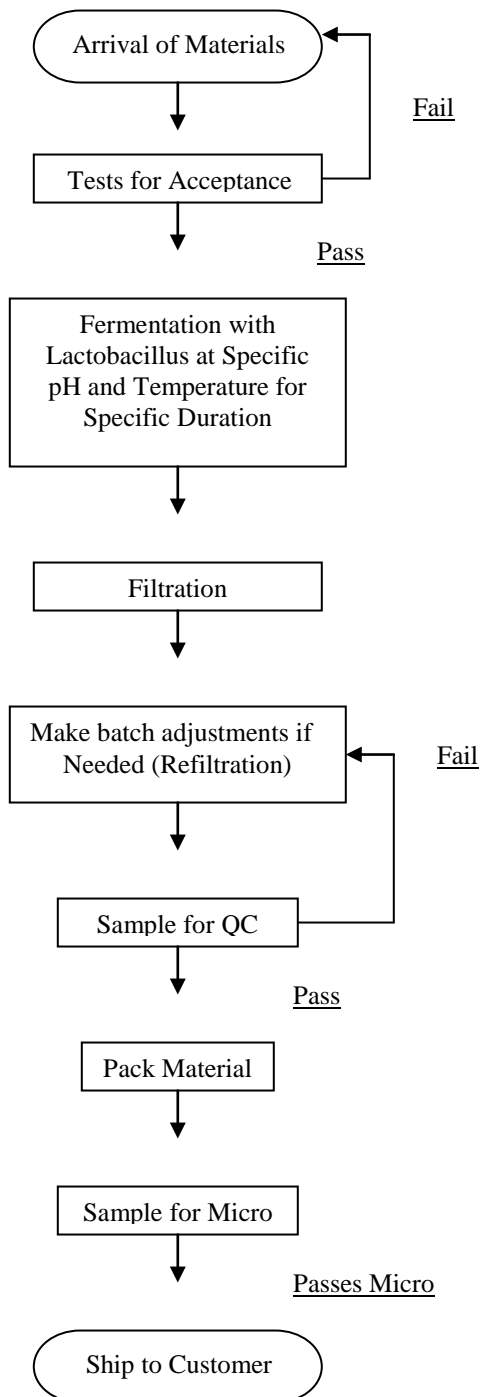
Arrival of Materials

Fail

Tests for Acceptance

Pass

Fermentation with Lactobacillus at Specific pH and Temperature for Specific Duration

Filtration

Make batch adjustments if Needed (Refiltration)

Fail

Sample for QC

Pass

Pack Material

Sample for Micro

Passes Micro

Ship to Customer